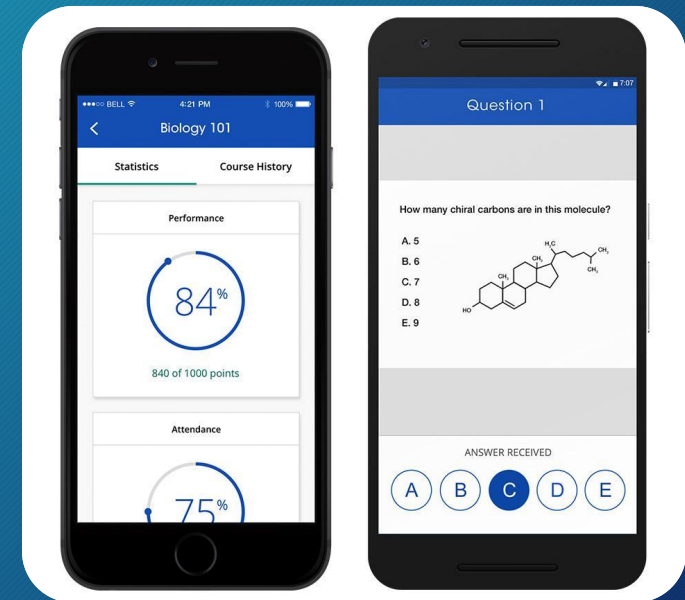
●●●○○ BELL 4:21 PM 100%

Biology 101

Statistics

Course History

Performance

84%

840 of 1000 points

Attendance

75%

7:07

Question 1

How many chiral carbons are in this molecule?

A. 5
B. 6
C. 7
D. 8
E. 9

$H_3C$ $CH_3$ $CH_3$ $CH_3$ $CH_3$ HO

ANSWER RECEIVED

A B C D E